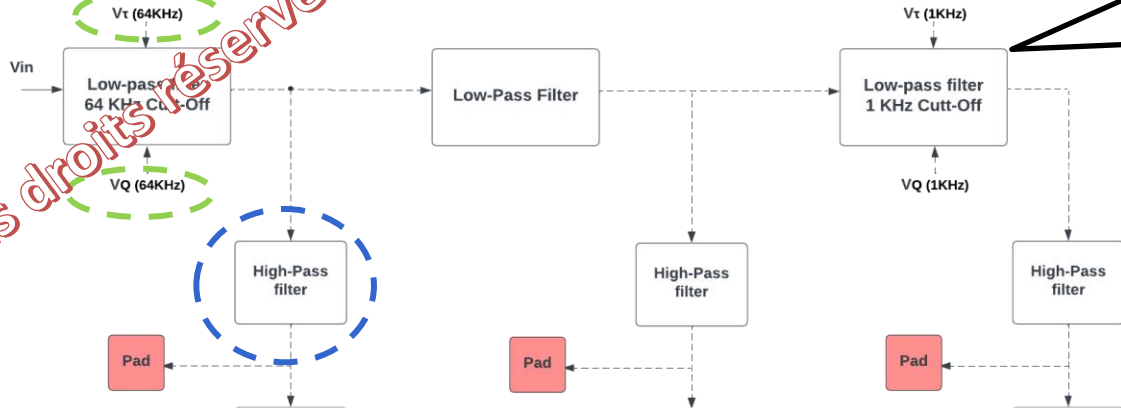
Vτ (64KHz)

s droits réservé

Vin

Low-pass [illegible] 64 KHz Cutt-Off

VQ (64KHz)

Low-Pass Filter

Vτ (1KHz)

Low-pass filter 1 KHz Cutt-Off

VQ (1KHz)

High-Pass filter

High-Pass filter

High-Pass filter

Pad

Pad

Pad